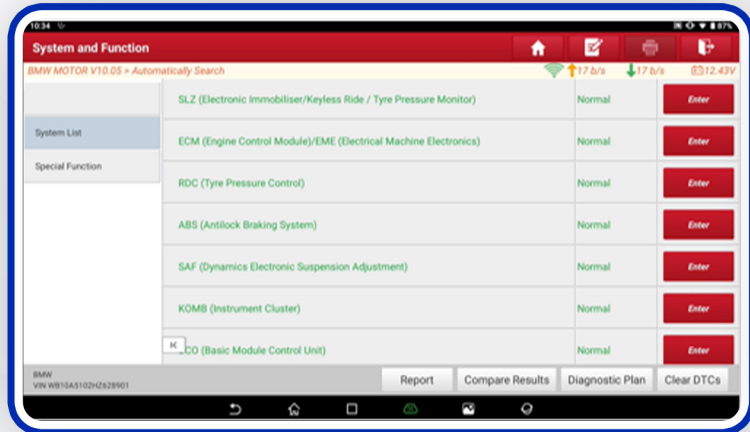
10:34

87%

System and Function

BMW MOTOR V10.05 > Automatically Search

17 b/s

17 b/s

12.43V

System List

Special Function

SLZ (Electronic Immobiliser/Keyless Ride / Tyre Pressure Monitor) | Normal | Enter

ECM (Engine Control Module)/EME (Electrical Machine Electronics) | Normal | Enter

RDC (Tyre Pressure Control) | Normal | Enter

ABS (Antilock Braking System) | Normal | Enter

SAF (Dynamics Electronic Suspension Adjustment) | Normal | Enter

KOMB (Instrument Cluster) | Normal | Enter

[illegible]CO (Basic Module Control Unit) | Normal | Enter

BMW
VIN WB10A5102HZ628901

Report

Compare Results

Diagnostic Plan

Clear DTCs